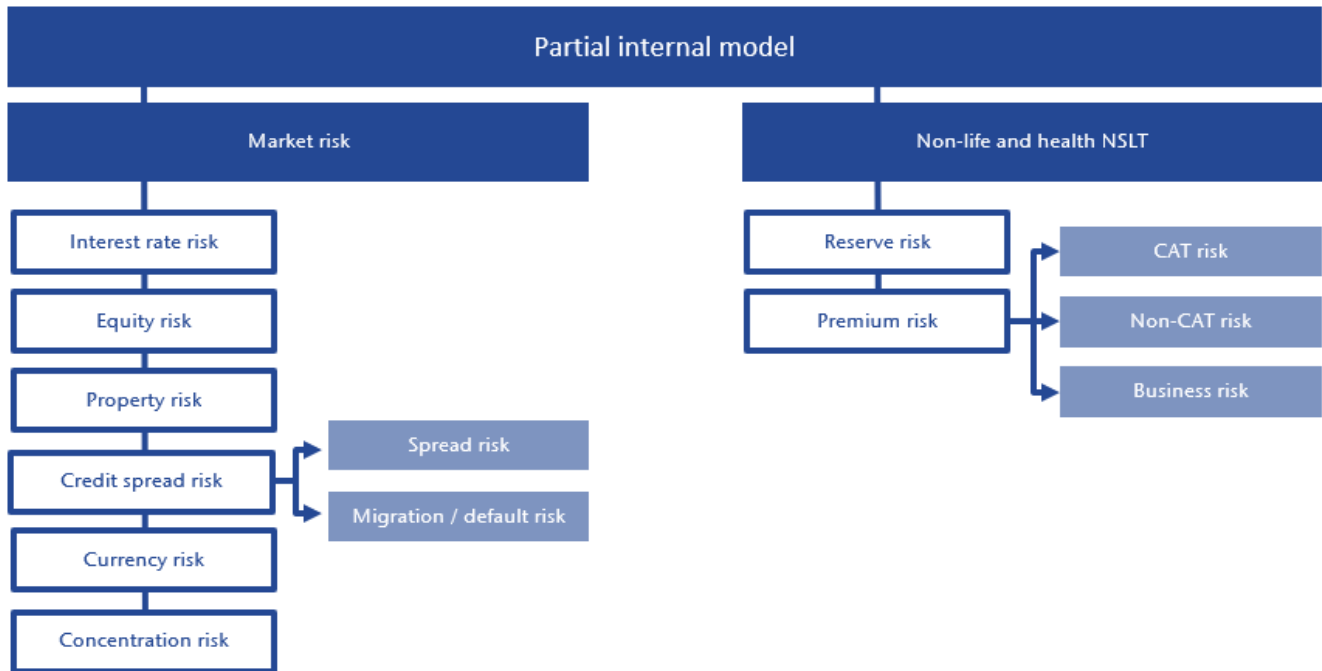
Partial internal model

Market risk

Interest rate risk

Equity risk

Property risk

Credit spread risk

Spread risk

Migration / default risk

Currency risk

Concentration risk

Non-life and health NSLT

Reserve risk

Premium risk

CAT risk

Non-CAT risk

Business risk